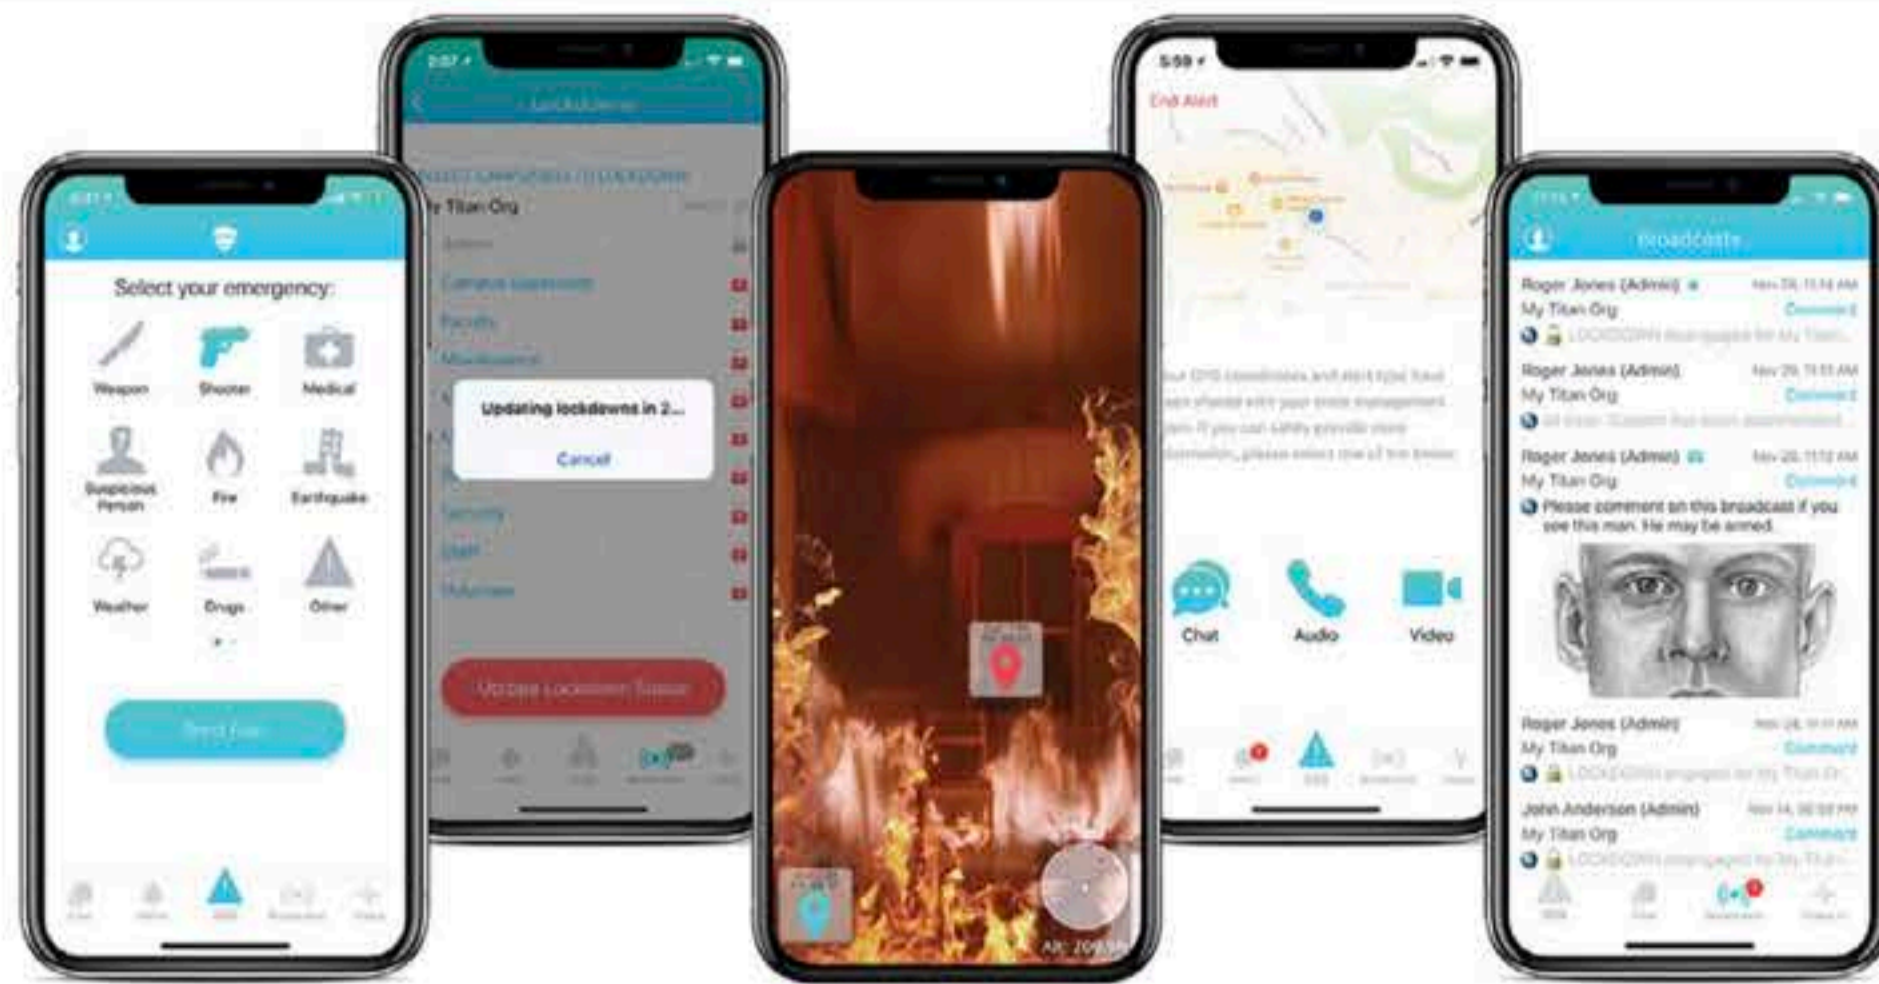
Select your emergency:

Weapon

Shooter

Medical

Suspicious Person

Fire

Earthquake

Weather

Drugs

Other

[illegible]

Lockdowns

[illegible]

My Titan Org

Campus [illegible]

Faculty

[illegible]

Updating lockdowns in 2...

Cancel

Security

Staff

Volunteer

Update Lockdown Status

5:09

End Alert

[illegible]

Chat

Audio

Video

Broadcasts

Roger Jones (Admin)

My Titan Org

Comment

LOCKDOWN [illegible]

Roger Jones (Admin)

My Titan Org

Comment

Roger Jones (Admin)

My Titan Org

Comment

Please comment on this broadcast if you see this man. He may be armed.

Roger Jones (Admin)

My Titan Org

Comment

LOCKDOWN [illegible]

John Anderson (Admin)

My Titan Org

Comment

LOCKDOWN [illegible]